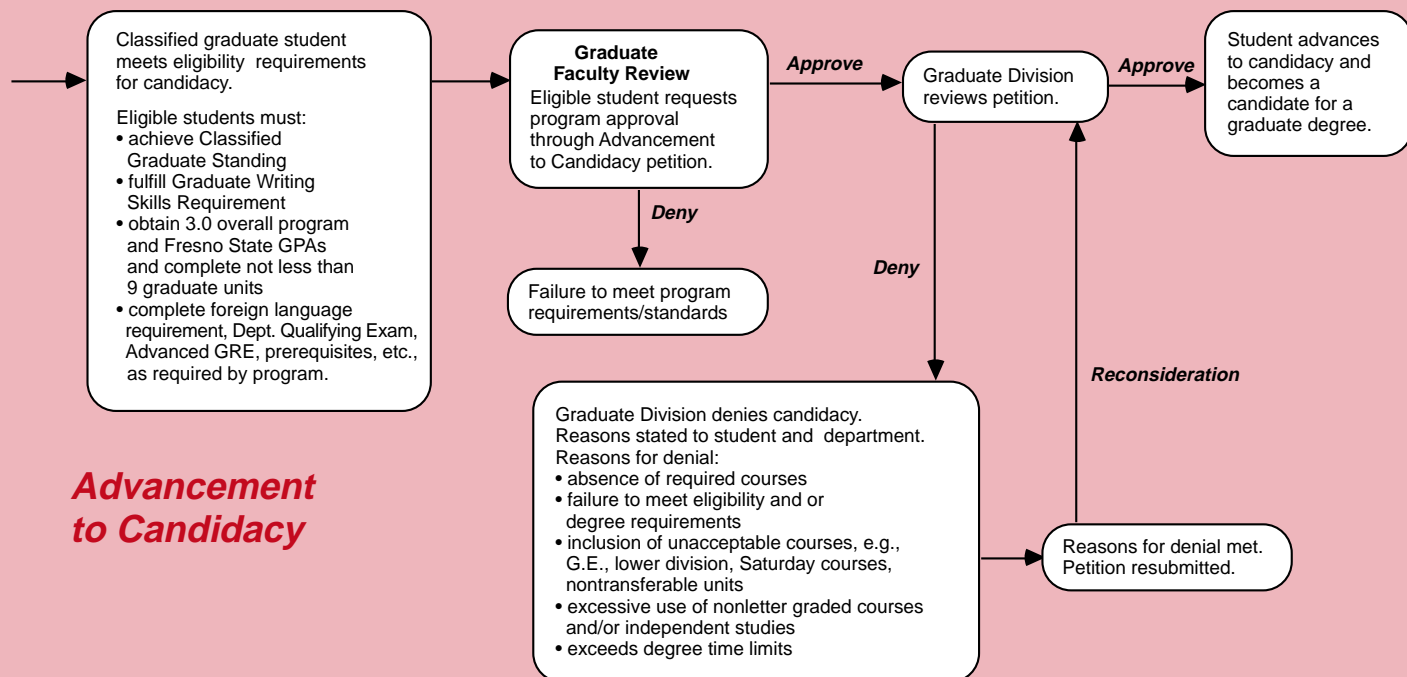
Classified graduate student meets eligibility requirements for candidacy.

Eligible students must:
• achieve Classified Graduate Standing
• fulfill Graduate Writing Skills Requirement
• obtain 3.0 overall program and Fresno State GPAs and complete not less than 9 graduate units
• complete foreign language requirement, Dept. Qualifying Exam, Advanced GRE, prerequisites, etc., as required by program.

Graduate Faculty Review
Eligible student requests program approval through Advancement to Candidacy petition.

Approve

Graduate Division reviews petition.

Approve

Student advances to candidacy and becomes a candidate for a graduate degree.

Deny

Failure to meet program requirements/standards

Deny

Reconsideration

Graduate Division denies candidacy. Reasons stated to student and department. Reasons for denial:
• absence of required courses
• failure to meet eligibility and or degree requirements
• inclusion of unacceptable courses, e.g., G.E., lower division, Saturday courses, nontransferable units
• excessive use of nonletter graded courses and/or independent studies
• exceeds degree time limits

Reasons for denial met. Petition resubmitted.

Advancement to Candidacy